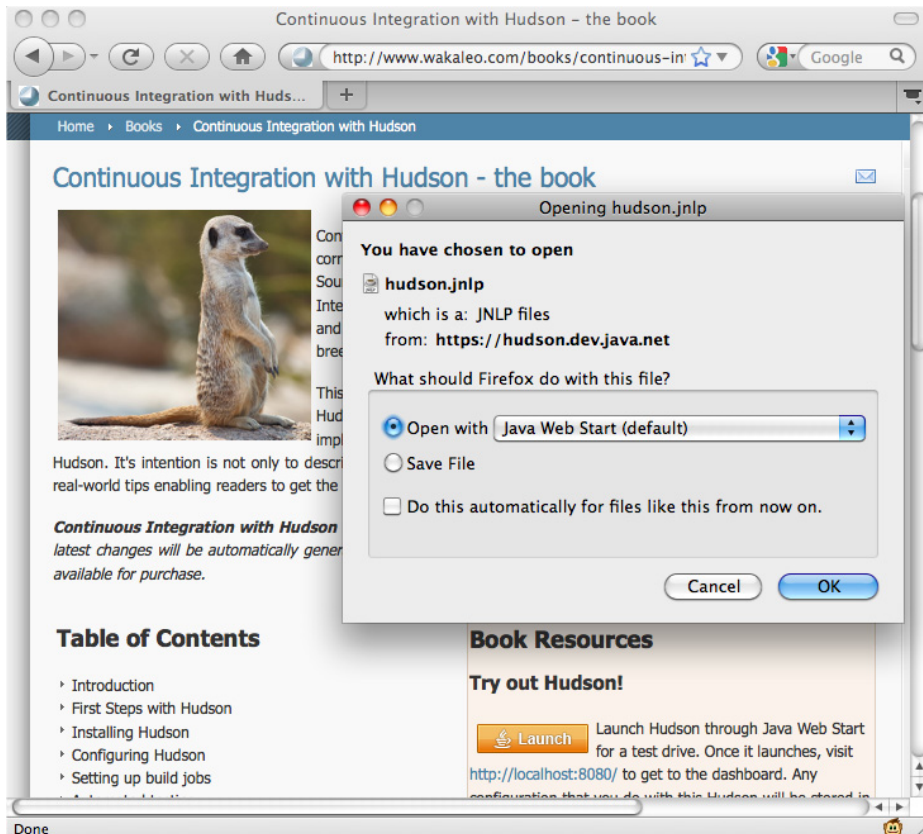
Continuous Integration with Hudson – the book

http://www.wakaleo.com/books/continuous-in

Google

Continuous Integration with Huds...

+

Home ▸ Books ▸ Continuous Integration with Hudson

Continuous Integration with Hudson - the book

Con
corr
Sou
Inte
and
bree

This
Hud
impl

Hudson. It's intention is not only to descri
real-world tips enabling readers to get the

*Continuous Integration with Hudson*
*latest changes will be automatically gener*
*available for purchase.*

Opening hudson.jnlp

You have chosen to open

hudson.jnlp

which is a: JNLP files

from: https://hudson.dev.java.net

What should Firefox do with this file?

Open with Java Web Start (default)

Save File

Do this automatically for files like this from now on.

Cancel OK

Table of Contents

‣ Introduction
‣ First Steps with Hudson
‣ Installing Hudson
‣ Configuring Hudson
‣ Setting up build jobs

Book Resources

Try out Hudson!

Launch

Launch Hudson through Java Web Start for a test drive. Once it launches, visit http://localhost:8080/ to get to the dashboard. Any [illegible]

Done